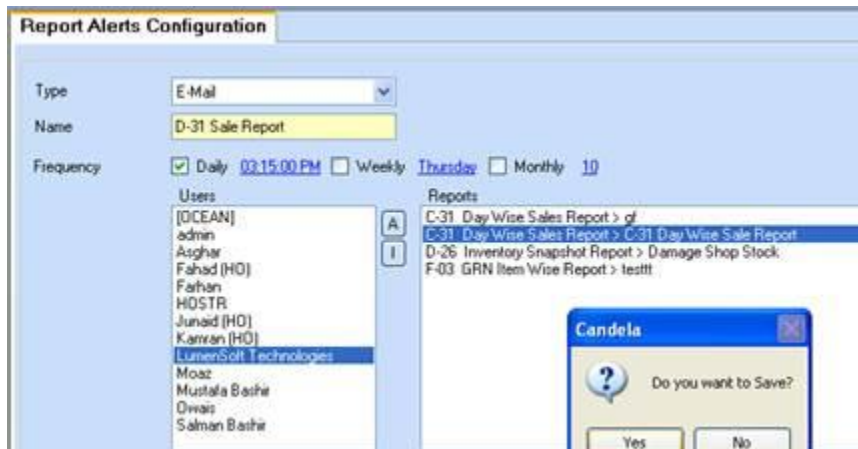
Report Alerts Configuration

Type E-Mail

Name D-31 Sale Report

Frequency Daily 03:15:00 PM Weekly Thursday Monthly 10

Users
[OCEAN]
admin
Asghar
Fahad (HO)
Farhan
HOSTR
Junaid (HO)
Kamran (HO)
LumenSoft Technologies
Moaz
Mustafa Bashir
Owais
Salman Bashir

A
I

Reports
C-31 Day Wise Sales Report > gf
C-31 Day Wise Sales Report > C-31 Day Wise Sale Report
D-26 Inventory Snapshot Report > Damage Shop Stock
F-03 GRN Item Wise Report > testtt

Candela

Do you want to Save?

Yes No